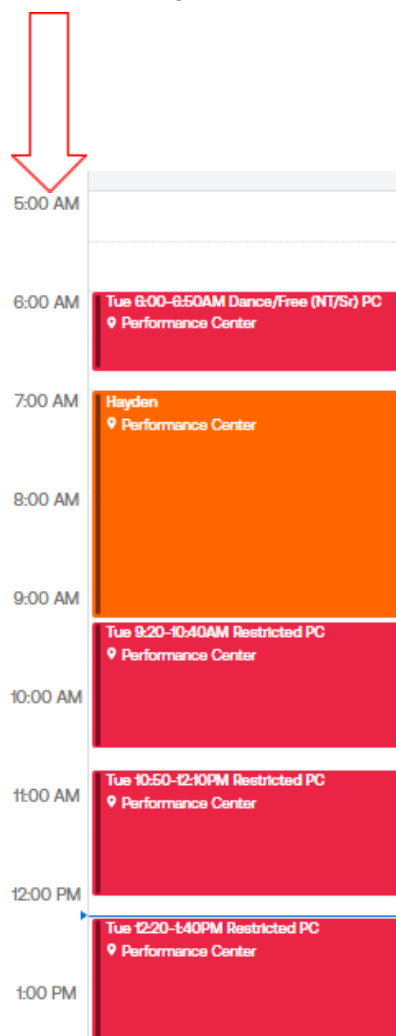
5:00 AM

6:00 AM

Tue 6:00-6:50AM Dance/Free (NT/Sr) PC
Performance Center

7:00 AM

Hayden
Performance Center

8:00 AM

9:00 AM

Tue 9:20-10:40AM Restricted PC
Performance Center

10:00 AM

11:00 AM

Tue 10:50-12:10PM Restricted PC
Performance Center

12:00 PM

Tue 12:20-1:40PM Restricted PC
Performance Center

1:00 PM